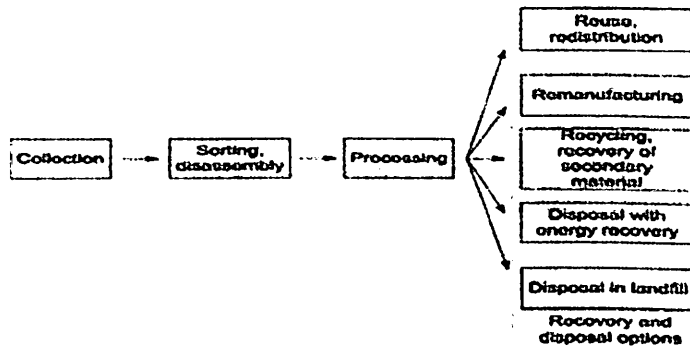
Collection

Sorting, disassembly

Processing

Reuse, redistribution

Remanufacturing

Recycling, recovery of secondary material

Disposal with energy recovery

Disposal in landfill

Recovery and disposal options